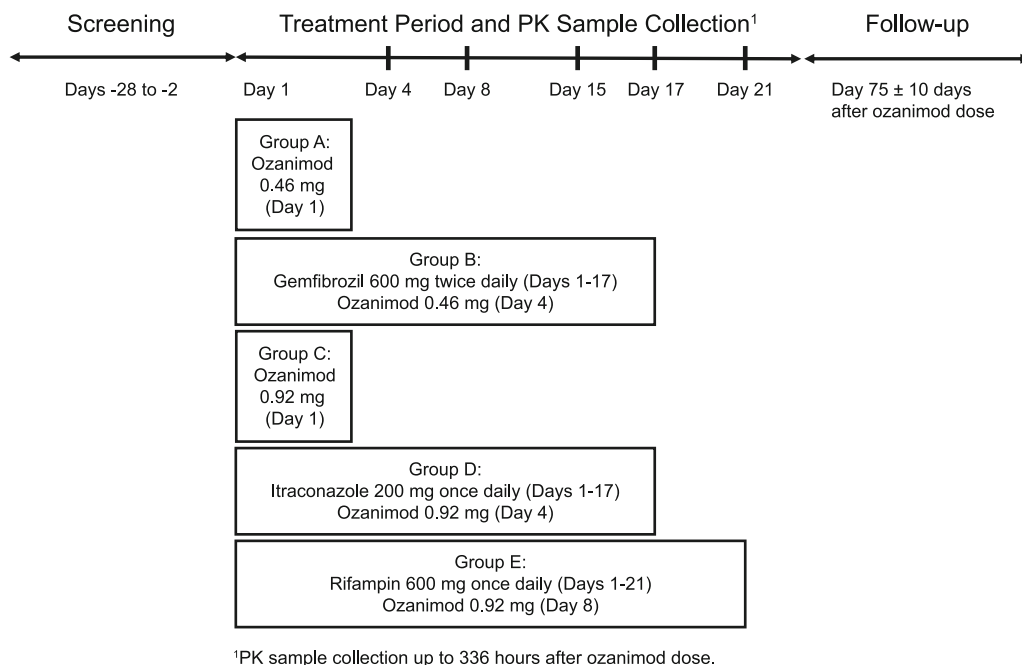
Screening

Treatment Period and PK Sample Collection$^1$

Follow-up

Days -28 to -2

Day 1

Day 4

Day 8

Day 15

Day 17

Day 21

Day 75 ± 10 days after ozanimod dose

Group A: Ozanimod 0.46 mg (Day 1)

Group B: Gemfibrozil 600 mg twice daily (Days 1-17) Ozanimod 0.46 mg (Day 4)

Group C: Ozanimod 0.92 mg (Day 1)

Group D: Itraconazole 200 mg once daily (Days 1-17) Ozanimod 0.92 mg (Day 4)

Group E: Rifampin 600 mg once daily (Days 1-21) Ozanimod 0.92 mg (Day 8)

$^1$PK sample collection up to 336 hours after ozanimod dose.